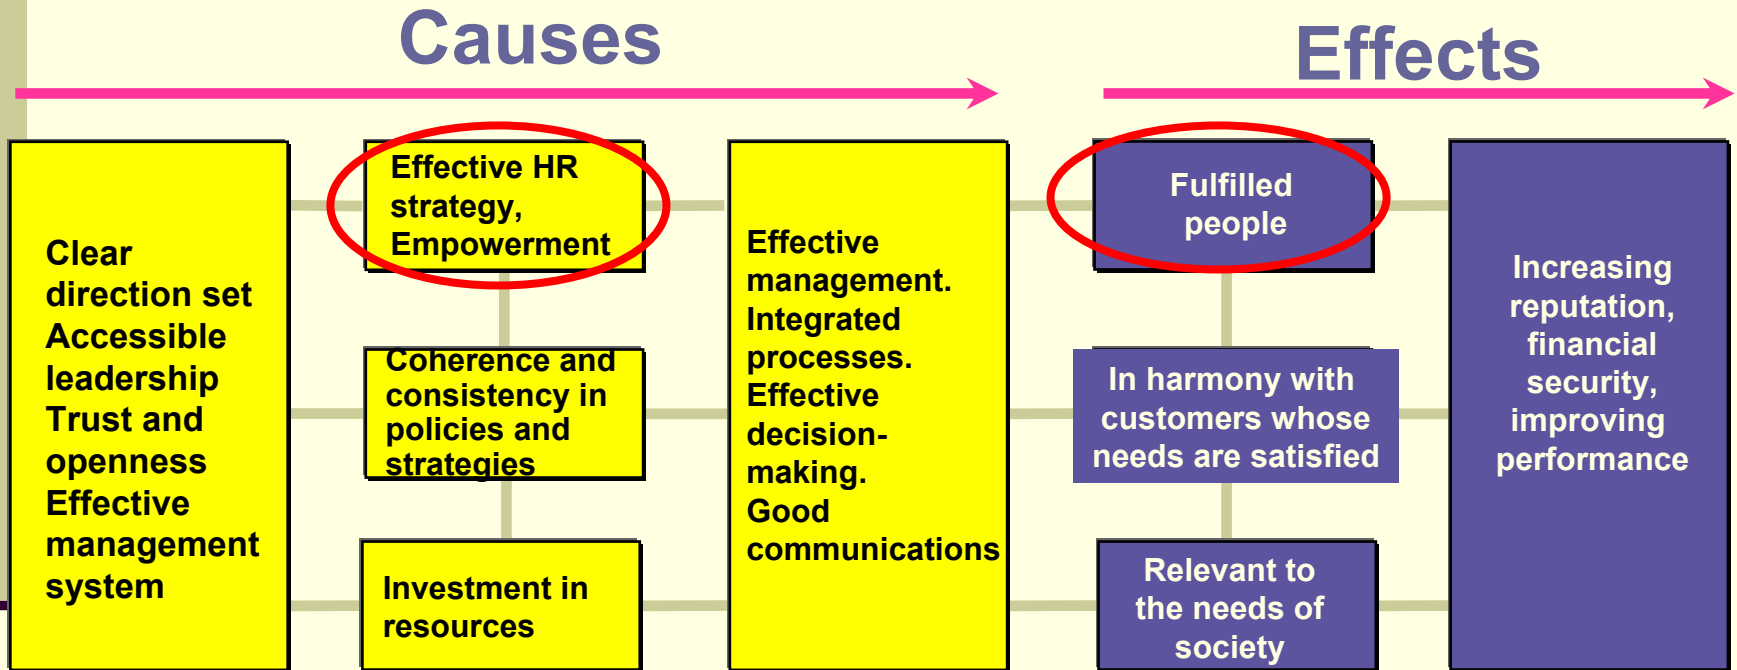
Causes

Effects

Clear direction set
Accessible leadership
Trust and openness
Effective management system

Effective HR strategy, Empowerment

Coherence and consistency in policies and strategies

Investment in resources

Effective management.
Integrated processes.
Effective decision-making.
Good communications

Fulfilled people

In harmony with customers whose needs are satisfied

Relevant to the needs of society

Increasing reputation, financial security, improving performance